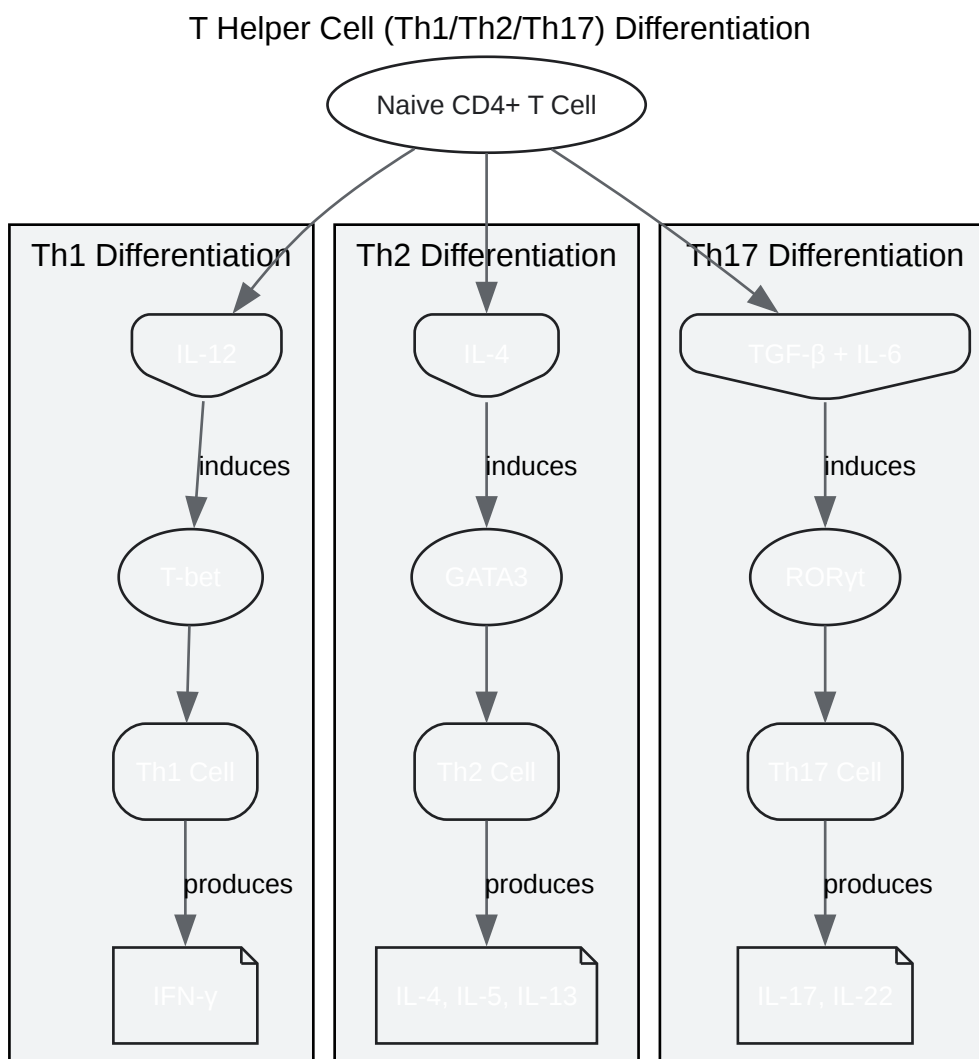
T Helper Cell (Th1/Th2/Th17) Differentiation

Naive CD4+ T Cell

Th1 Differentiation

IL-12

induces

T-bet

Th1 Cell

produces

IFN-γ

Th2 Differentiation

IL-4

induces

GATA3

Th2 Cell

produces

IL-4, IL-5, IL-13

Th17 Differentiation

TGF-β + IL-6

induces

RORγt

Th17 Cell

produces

IL-17, IL-22